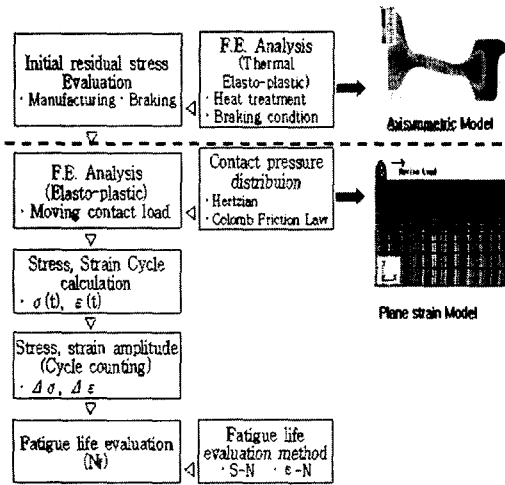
Initial residual stress Evaluation
· Manufacturing · Braking

F.E. Analysis (Thermal Elasto-plastic)
· Heat treatment
· Braking condtion

Axisymmetric Model

F.E. Analysis (Elasto-plastic)
· Moving contact load

Contact pressure distribuion
· Hertzian
· Colomb Friction Law

Moving Load

Plane strain Model

Stress, Strain Cycle calculation
· $\sigma$(t), $\varepsilon$(t)

Stress, strain amplitude (Cycle counting)
· $\Delta\sigma$, $\Delta\varepsilon$

Fatigue life evaluation ($N_f$)

Fatigue life evaluation method
· S-N · $\varepsilon$-N